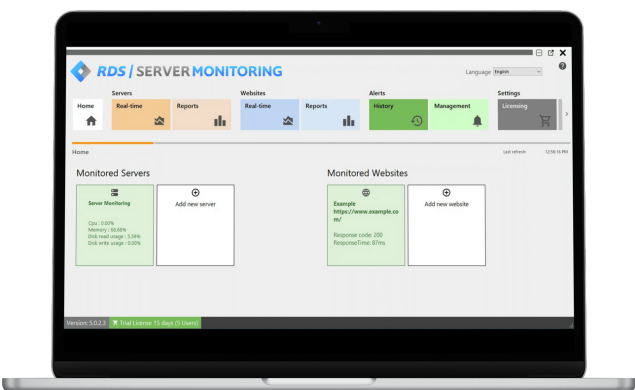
RDS | SERVER MONITORING

Language English

Servers
Home
Real-time
Reports

Websites
Real-time
Reports

Alerts
History
Management

Settings
Licensing

Home

Last refresh: 12:56:16 PM

Monitored Servers

Server Monitoring

Cpu : 0.00%
Memory : 60.60%
Disk read usage : 3.56%
Disk write usage : 0.00%

Add new server

Monitored Websites

Example
https://www.example.com/

Response code: 200
ResponseTime: 67ms

Add new website

Version: 5.0.2.3
Trial License: 15 days (5 Users)